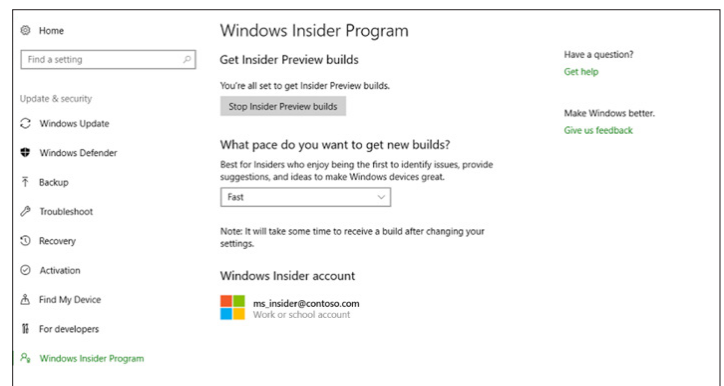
Home

Find a setting

Update & security

Windows Update

Windows Defender

Backup

Troubleshoot

Recovery

Activation

Find My Device

For developers

Windows Insider Program

Windows Insider Program

Get Insider Preview builds

You're all set to get Insider Preview builds.

Stop Insider Preview builds

What pace do you want to get new builds?

Best for Insiders who enjoy being the first to identify issues, provide suggestions, and ideas to make Windows devices great.

Fast

Note: It will take some time to receive a build after changing your settings.

Windows Insider account

ms_insider@contoso.com
Work or school account

Have a question?

Get help

Make Windows better.

Give us feedback